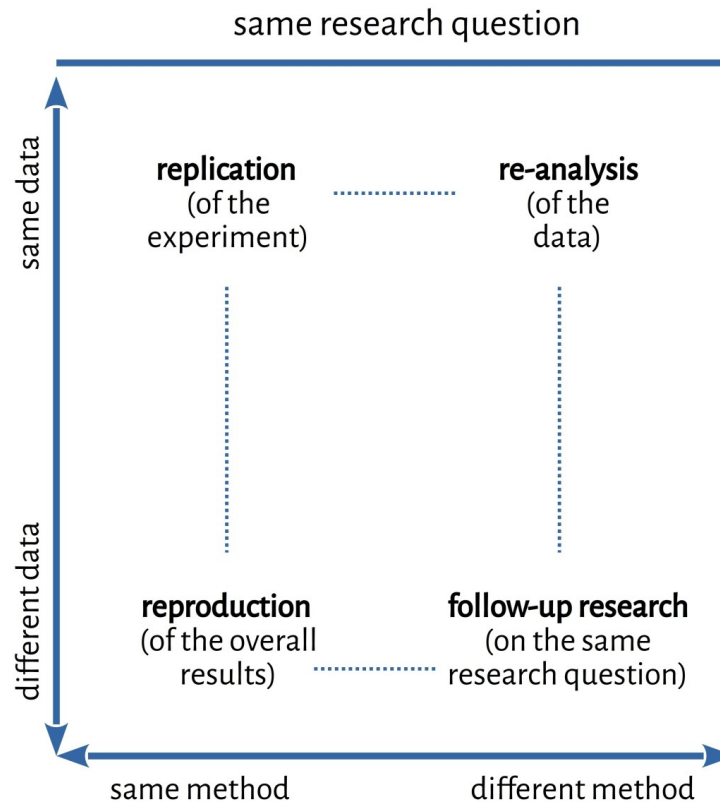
same research question

same data

different data

replication
(of the experiment)

re-analysis
(of the data)

reproduction
(of the overall results)

follow-up research
(on the same research question)

same method

different method